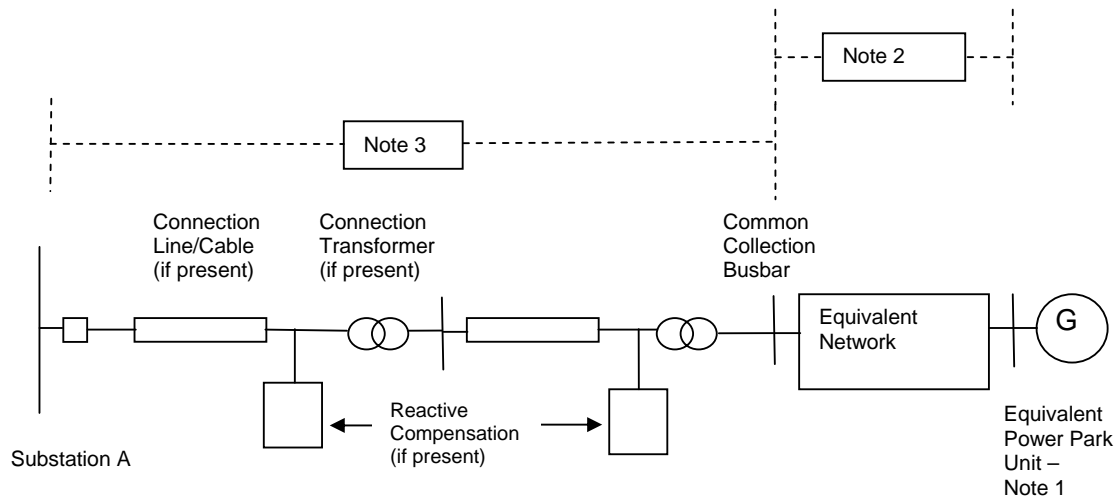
Note 2

Note 3

Connection Line/Cable (if present)

Connection Transformer (if present)

Common Collection Busbar

Equivalent Network

G

Reactive Compensation (if present)

Substation A

Equivalent Power Park Unit – Note 1